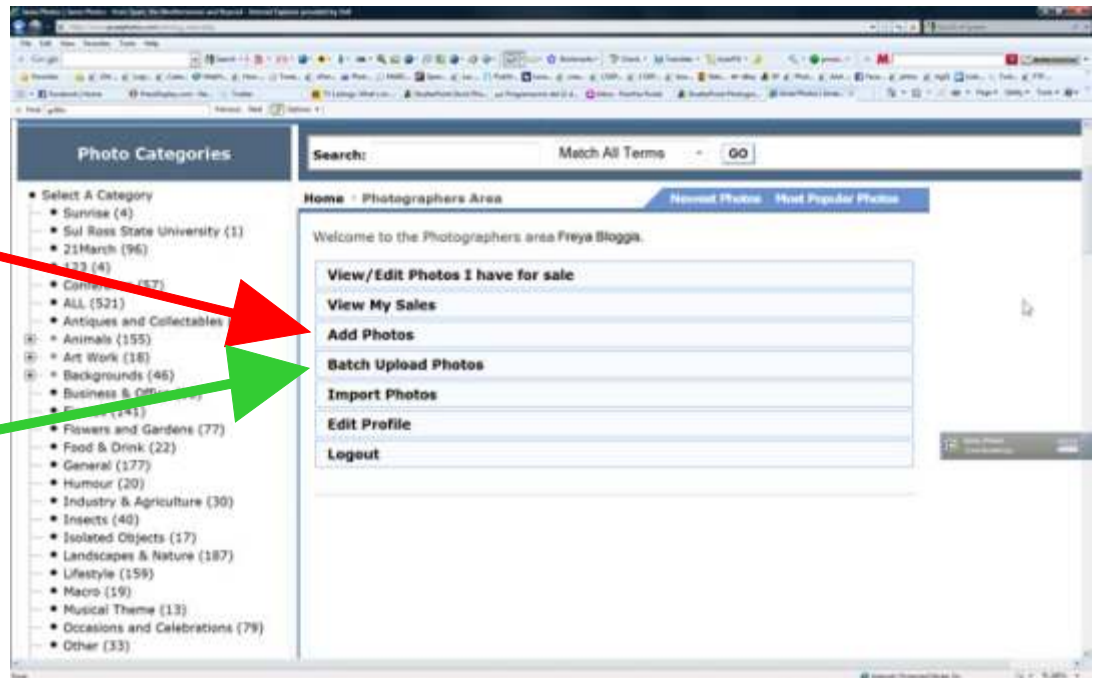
Photo Categories

Search: Match All Terms GO

• Select A Category
• Sunrise (4)
• Sul Ross State University (1)
• 21March (96)
• 123 (4)
• Conferences (57)
• ALL (521)
• Antiques and Collectables
• Animals (155)
• Art Work (18)
• Backgrounds (46)
• Business & Office
• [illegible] (141)
• Flowers and Gardens (77)
• Food & Drink (22)
• General (177)
• Humour (20)
• Industry & Agriculture (30)
• Insects (40)
• Isolated Objects (17)
• Landscapes & Nature (187)
• Lifestyle (159)
• Macro (19)
• Musical Theme (13)
• Occasions and Celebrations (79)
• Other (33)

Home · Photographers Area

Newest Photos Most Popular Photos

Welcome to the Photographers area Freya Bloggs.

View/Edit Photos I have for sale
View My Sales
Add Photos
Batch Upload Photos
Import Photos
Edit Profile
Logout